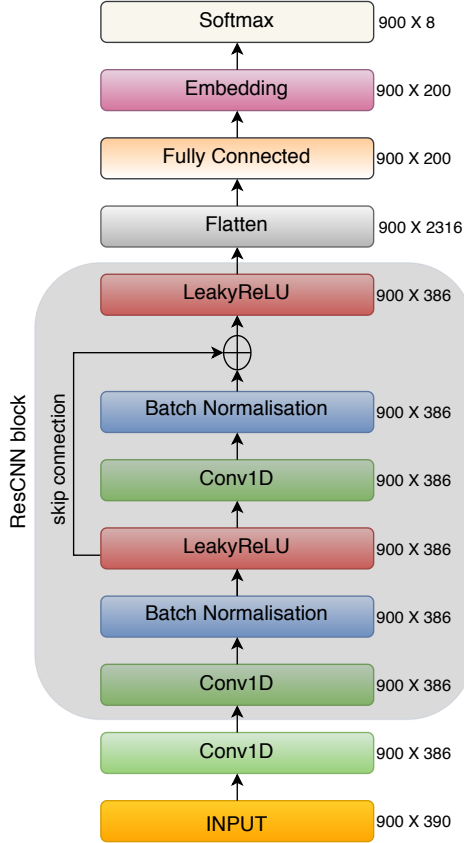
Softmax 900 X 8

Embedding 900 X 200

Fully Connected 900 X 200

Flatten 900 X 2316

ResCNN block

LeakyReLU 900 X 386

skip connection

Batch Normalisation 900 X 386

Conv1D 900 X 386

LeakyReLU 900 X 386

Batch Normalisation 900 X 386

Conv1D 900 X 386

Conv1D 900 X 386

INPUT 900 X 390